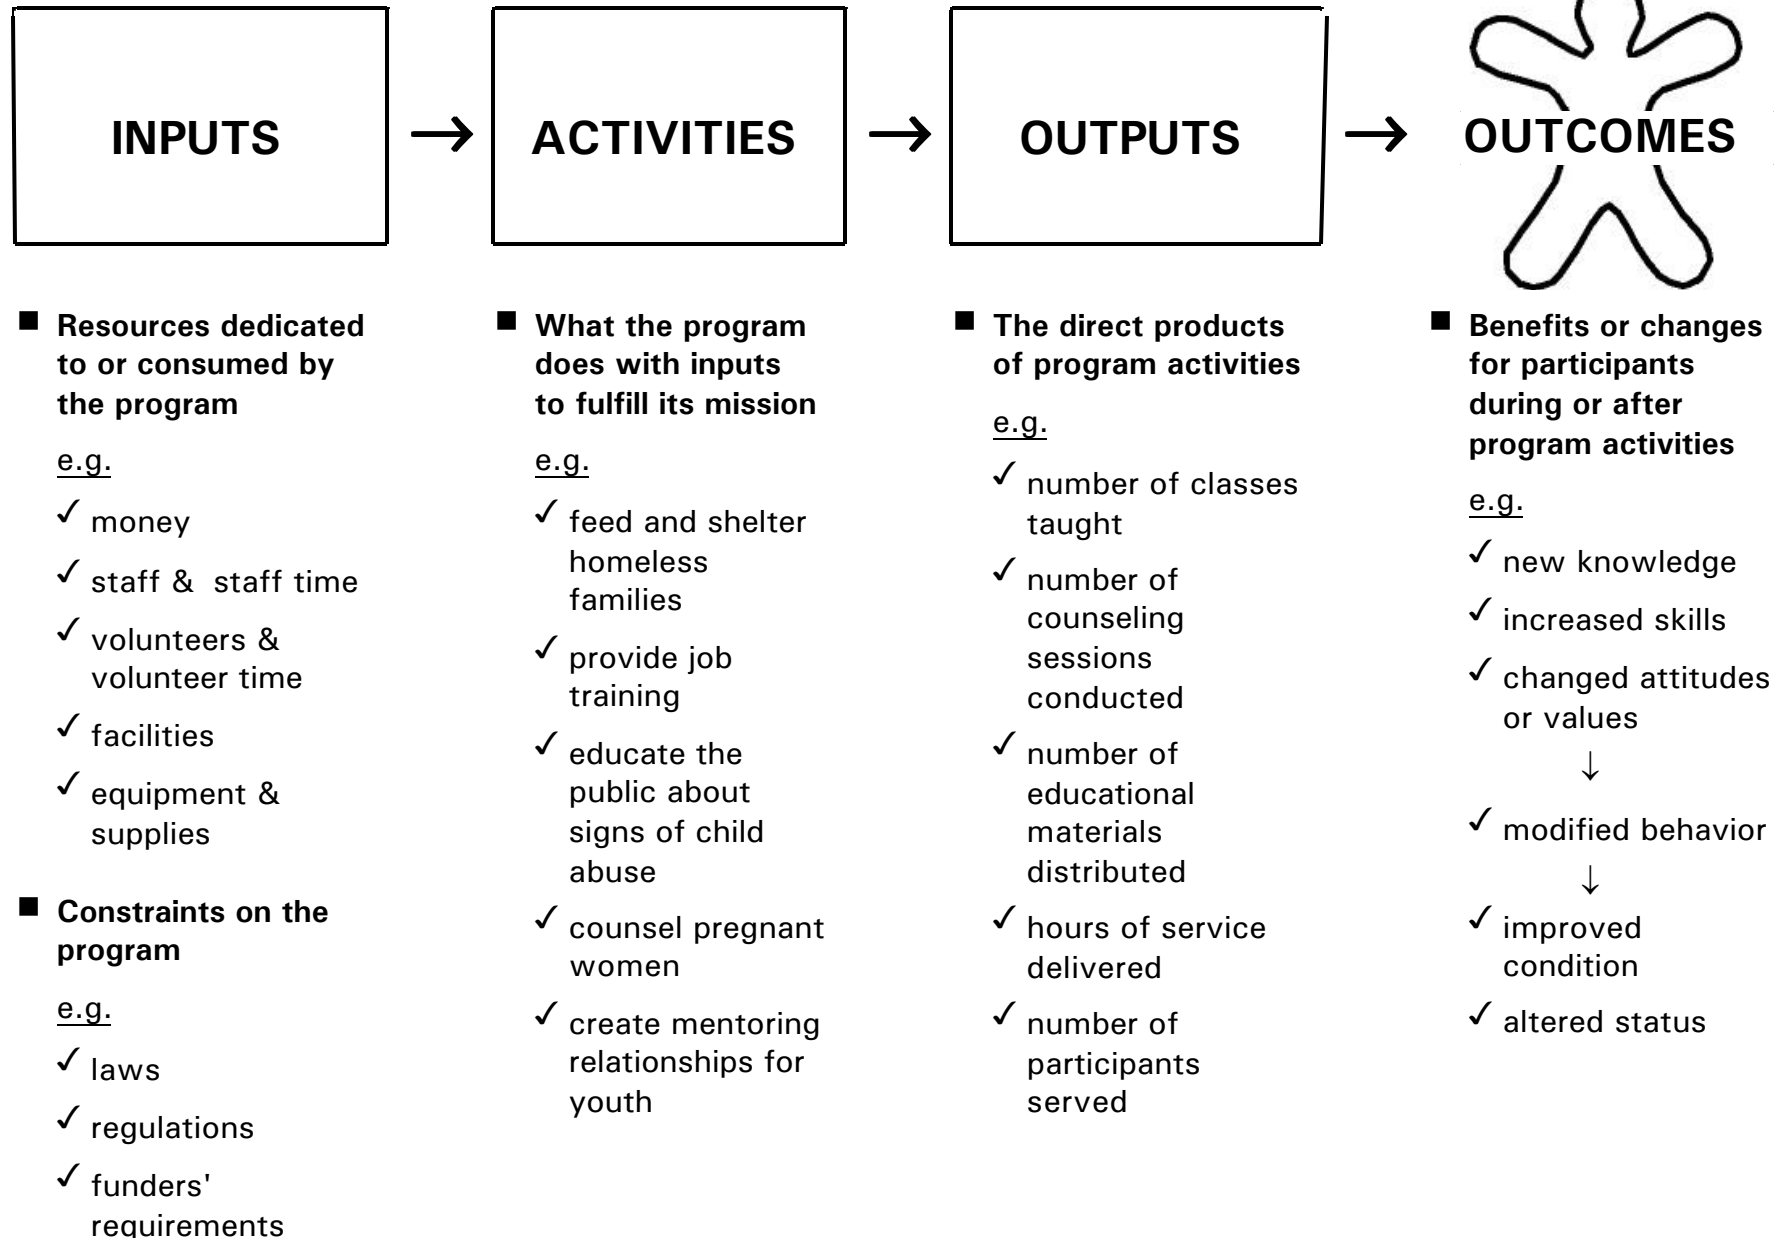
INPUTS → ACTIVITIES → OUTPUTS → OUTCOMES

■ Resources dedicated to or consumed by the program

e.g.

✓ money

✓ staff & staff time

✓ volunteers & volunteer time

✓ facilities

✓ equipment & supplies

■ Constraints on the program

e.g.

✓ laws

✓ regulations

✓ funders' requirements

■ What the program does with inputs to fulfill its mission

e.g.

✓ feed and shelter homeless families

✓ provide job training

✓ educate the public about signs of child abuse

✓ counsel pregnant women

✓ create mentoring relationships for youth

■ The direct products of program activities

e.g.

✓ number of classes taught

✓ number of counseling sessions conducted

✓ number of educational materials distributed

✓ hours of service delivered

✓ number of participants served

■ Benefits or changes for participants during or after program activities

e.g.

✓ new knowledge

✓ increased skills

✓ changed attitudes or values

↓

✓ modified behavior

↓

✓ improved condition

✓ altered status